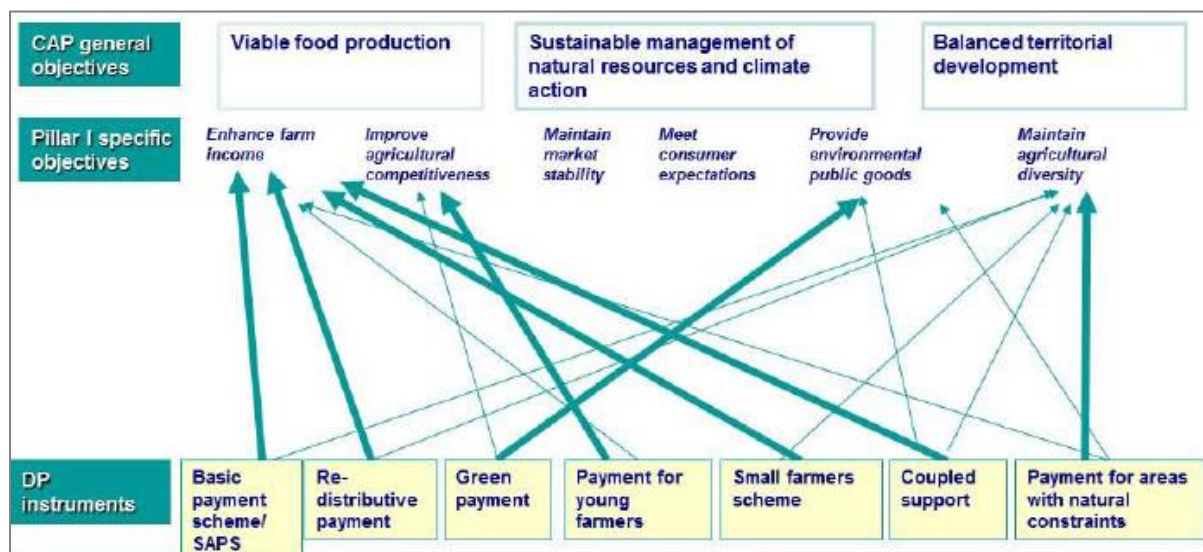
CAP general objectives

Viable food production

Sustainable management of natural resources and climate action

Balanced territorial development

Pillar I specific objectives

Enhance farm income

Improve agricultural competitiveness

Maintain market stability

Meet consumer expectations

Provide environmental public goods

Maintain agricultural diversity

DP instruments

Basic payment scheme/ SAPS

Re-distributive payment

Green payment

Payment for young farmers

Small farmers scheme

Coupled support

Payment for areas with natural constraints